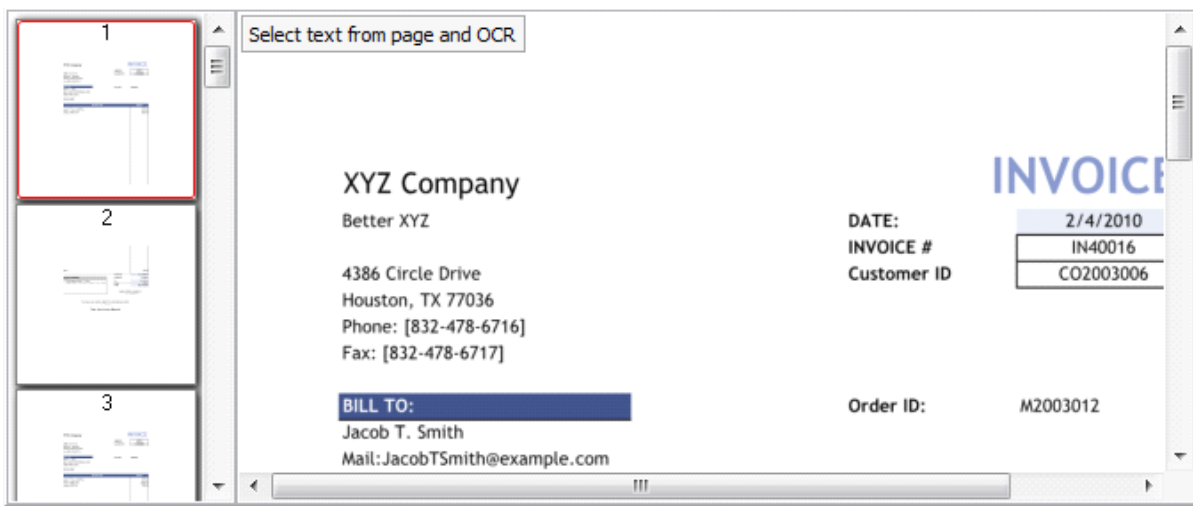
1

2

3

Select text from page and OCR

XYZ Company

INVOICE

Better XYZ

| DATE: | 2/4/2010 |
|---|---|
| INVOICE # | IN40016 |
| Customer ID | CO2003006 |

4386 Circle Drive
Houston, TX 77036
Phone: [832-478-6716]
Fax: [832-478-6717]

BILL TO:
Jacob T. Smith
Mail:JacobTSmith@example.com

Order ID: M2003012